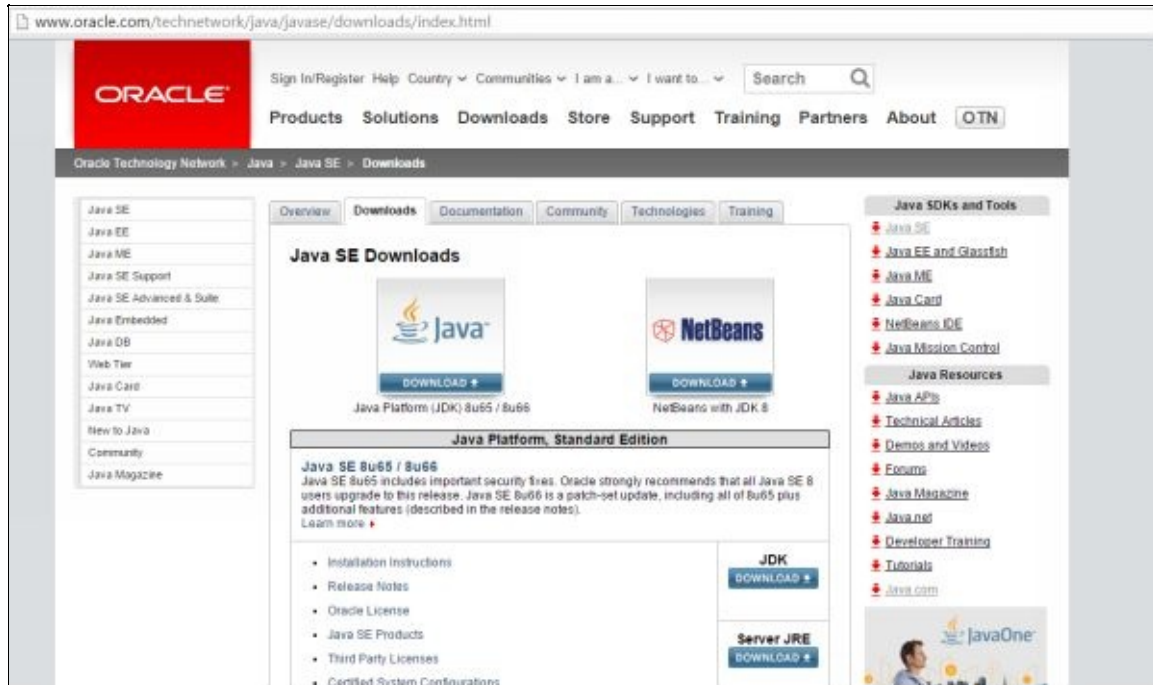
www.oracle.com/technetwork/java/javase/downloads/index.html

ORACLE

Sign In/Register Help Country Communities I am a... I want to... Search

Products Solutions Downloads Store Support Training Partners About OTN

Oracle Technology Network > Java > Java SE > Downloads

Java SE
Java EE
Java ME
Java SE Support
Java SE Advanced & Suite
Java Embedded
Java DB
Web Tier
Java Card
Java TV
New to Java
Community
Java Magazine

Overview Downloads Documentation Community Technologies Training

Java SE Downloads

Java

DOWNLOAD

Java Platform (JDK) 8u65 / 8u66

NetBeans

DOWNLOAD

NetBeans with JDK 8

Java Platform, Standard Edition

Java SE 8u65 / 8u66
Java SE 8u65 includes important security fixes. Oracle strongly recommends that all Java SE 8 users upgrade to this release. Java SE 8u66 is a patch-set update, including all of 8u65 plus additional features (described in the release notes).
Learn more

- Installation Instructions
- Release Notes
- Oracle License
- Java SE Products
- Third Party Licenses
- Certified System Configurations

JDK
DOWNLOAD

Server JRE
DOWNLOAD

Java SDKs and Tools
Java SE
Java EE and Glassfish
Java ME
Java Card
NetBeans IDE
Java Mission Control

Java Resources
Java APIs
Technical Articles
Demos and Videos
Forums
Java Magazine
Java.net
Developer Training
Tutorials
Java.com

JavaOne